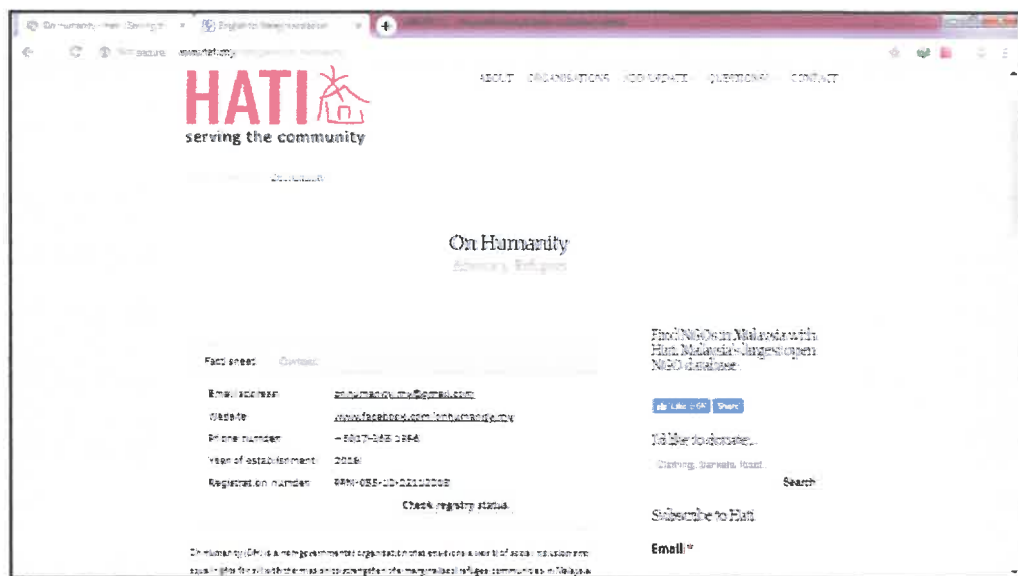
On humanity - Hati | Serving th × English to Malay translation ×

Not secure hati.my

HATI
serving the community

ABOUT ORGANISATIONS VOLUNTEER QUESTIONS? CONTACT

On Humanity
Advocacy, Refugees

Fact sheet Contact

| | |
|---|---|
| Email address | onhumanity.my@gmail.com |
| Website | www.facebook.com/onhumanity.my |
| Phone number | +6017-263 1366 |
| Year of establishment | 2016 |
| Registration number | PPM-035-10-22112016 |

Check registry status

On Humanity (OH) is a non-governmental organisation that envisions a world of social inclusion and equal rights for all with the mission to strengthen the marginalised refugee communities in Malaysia

Find NGOs in Malaysia with Hati, Malaysia's largest open NGO database

Like 2.6K Share

I'd like to donate...
Clothing, blankets, food...
Search

Subscribe to Hati

Email *